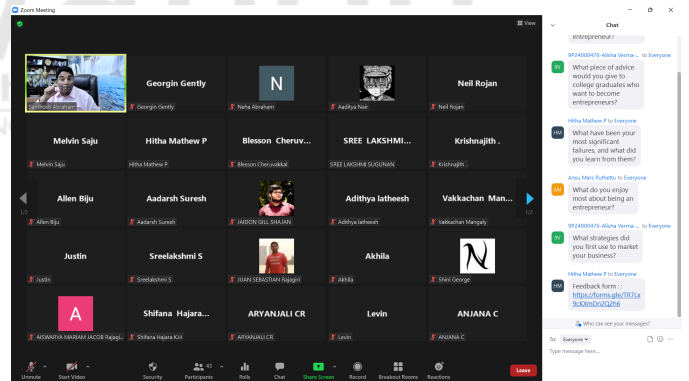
Zoom Meeting

View

Santhosh Abraham

Georgin Gently

Georgin Gently

N

Neha Abraham

Aaditya Nair

Neil Rojan

Neil Rojan

Melvin Saju

Melvin Saju

Hitha Mathew P

Hitha Mathew P

Blesson Cheruv...

Blesson Cheruvakkal

SREE LAKSHMI...

SREE LAKSHMI SUGUNAN

Krishnajith .

Krishnajith .

Allen Biju

Allen Biju

Aadarsh Suresh

Aadarsh Suresh

JAIDON GILL SHAJAN

Adithya latheesh

Adithya latheesh

Vakkachan Man...

Vakkachan Mangaly

Justin

Justin

Sreelakshmi S

Sreelakshmi S

JUAN SEBASTIAN Rajagiri

Akhila

Akhila

Shini George

A

AISWARYA MARIAM JACOB Rajagi...

Shifana Hajara...

Shifana Hajara K.H

ARYANJALI CR

ARYANJALI CR

Levin

Levin

ANJANA C

ANJANA C

1/2

1/2

Unmute

Start Video

Security

42

Participants

Polls

Chat

Share Screen

Record

Breakout Rooms

Reactions

Leave

Chat

entrepreneur?

9P24000476-Alisha Verma-... to Everyone

9V

What piece of advice would you give to college graduates who want to become entrepreneurs?

Hitha Mathew P to Everyone

HM

What have been your most significant failures, and what did you learn from them?

Ansu Mans Puthettu to Everyone

AM

What do you enjoy most about being an entrepreneur?

9P24000476-Alisha Verma-... to Everyone

9V

What strategies did you first use to market your business?

Hitha Mathew P to Everyone

HM

Feedback form : : https://forms.gle/TR7Lx9cKXmDn2Q3h6

Who can see your messages?

To: Everyone

Type message here...